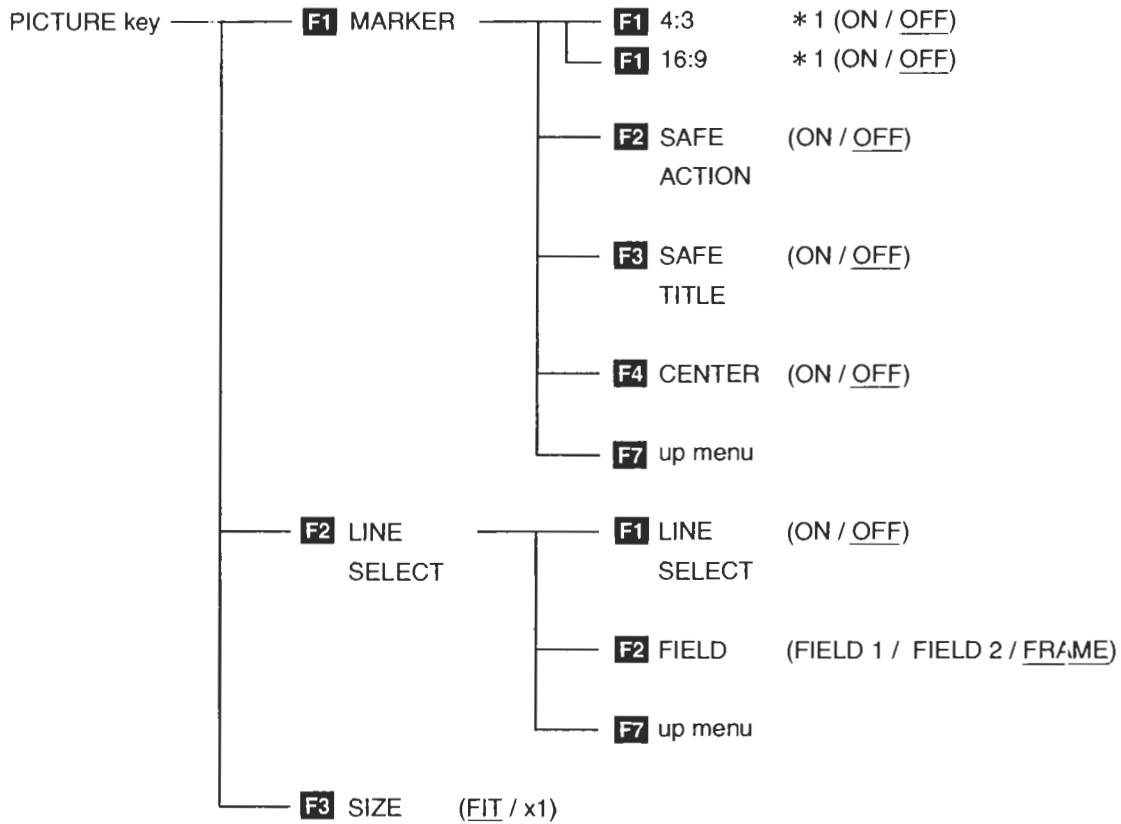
PICTURE key

F1 MARKER

F1 4:3 ＊1 (ON / OFF)

F1 16:9 ＊1 (ON / OFF)

F2 SAFE ACTION (ON / OFF)

F3 SAFE TITLE (ON / OFF)

F4 CENTER (ON / OFF)

F7 up menu

F2 LINE SELECT

F1 LINE SELECT (ON / OFF)

F2 FIELD (FIELD 1 / FIELD 2 / FRAME)

F7 up menu

F3 SIZE (FIT / x1)